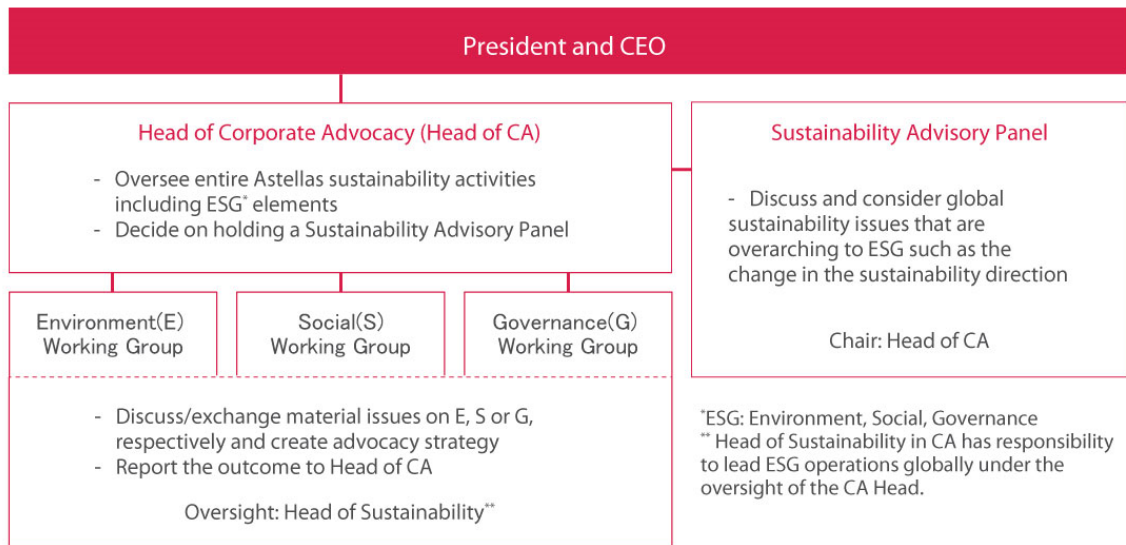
President and CEO

Head of Corporate Advocacy (Head of CA)

- Oversee entire Astellas sustainability activities including ESG$^{*}$ elements
- Decide on holding a Sustainability Advisory Panel

Sustainability Advisory Panel

- Discuss and consider global sustainability issues that are overarching to ESG such as the change in the sustainability direction

Chair: Head of CA

Environment(E) Working Group

Social(S) Working Group

Governance(G) Working Group

- Discuss/exchange material issues on E, S or G, respectively and create advocacy strategy
- Report the outcome to Head of CA

Oversight: Head of Sustainability$^{**}$

$^{*}$ESG: Environment, Social, Governance
$^{**}$ Head of Sustainability in CA has responsibility to lead ESG operations globally under the oversight of the CA Head.